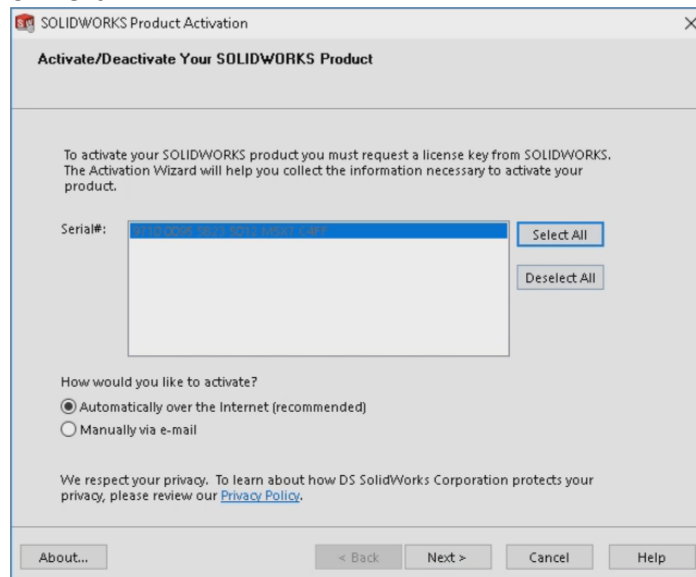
SOLIDWORKS Product Activation

Activate/Deactivate Your SOLIDWORKS Product

To activate your SOLIDWORKS product you must request a license key from SOLIDWORKS. The Activation Wizard will help you collect the information necessary to activate your product.

Serial#:

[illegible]

Select All

Deselect All

How would you like to activate?

Automatically over the Internet (recommended)

Manually via e-mail

We respect your privacy. To learn about how DS SolidWorks Corporation protects your privacy, please review our Privacy Policy.

About...

< Back

Next >

Cancel

Help